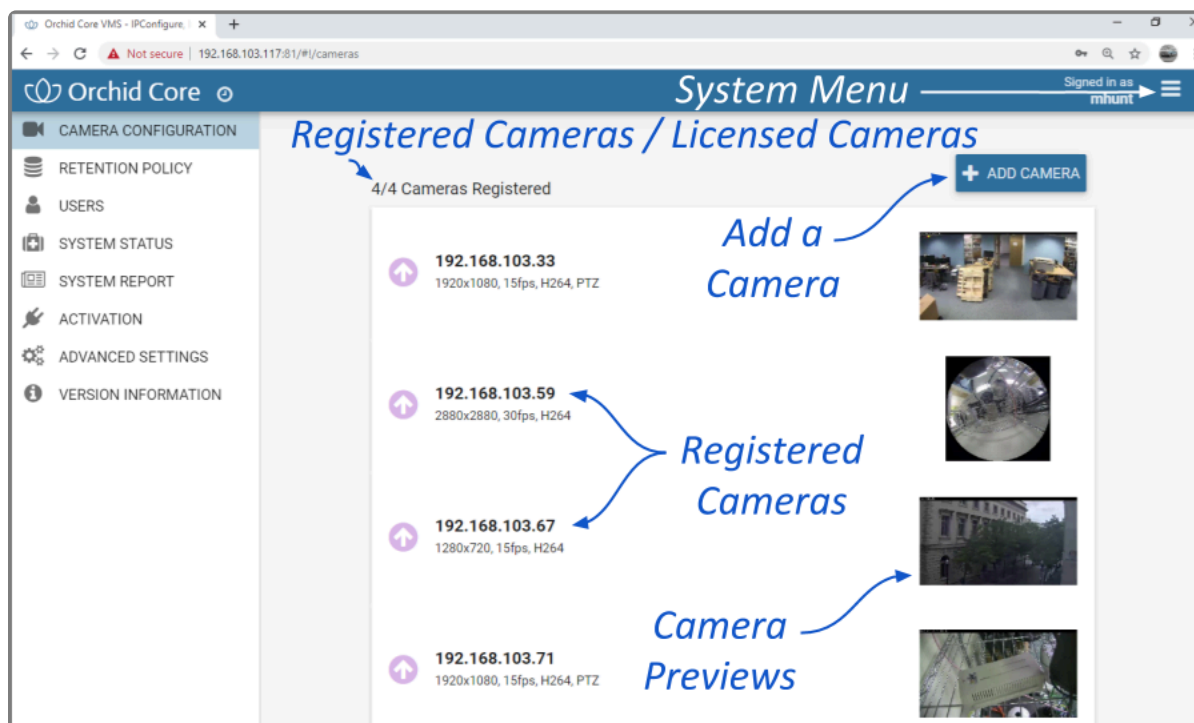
Orchid Core VMS - IPConfigure, I ×
+

Not secure | 192.168.103.117:81/#!/cameras

Orchid Core

System Menu

Signed in as
mhunt

CAMERA CONFIGURATION
RETENTION POLICY
USERS
SYSTEM STATUS
SYSTEM REPORT
ACTIVATION
ADVANCED SETTINGS
VERSION INFORMATION

Registered Cameras / Licensed Cameras

4/4 Cameras Registered

ADD CAMERA

Add a Camera

192.168.103.33
1920x1080, 15fps, H264, PTZ

192.168.103.59
2880x2880, 30fps, H264

Registered Cameras

192.168.103.67
1280x720, 15fps, H264

Camera Previews

192.168.103.71
1920x1080, 15fps, H264, PTZ